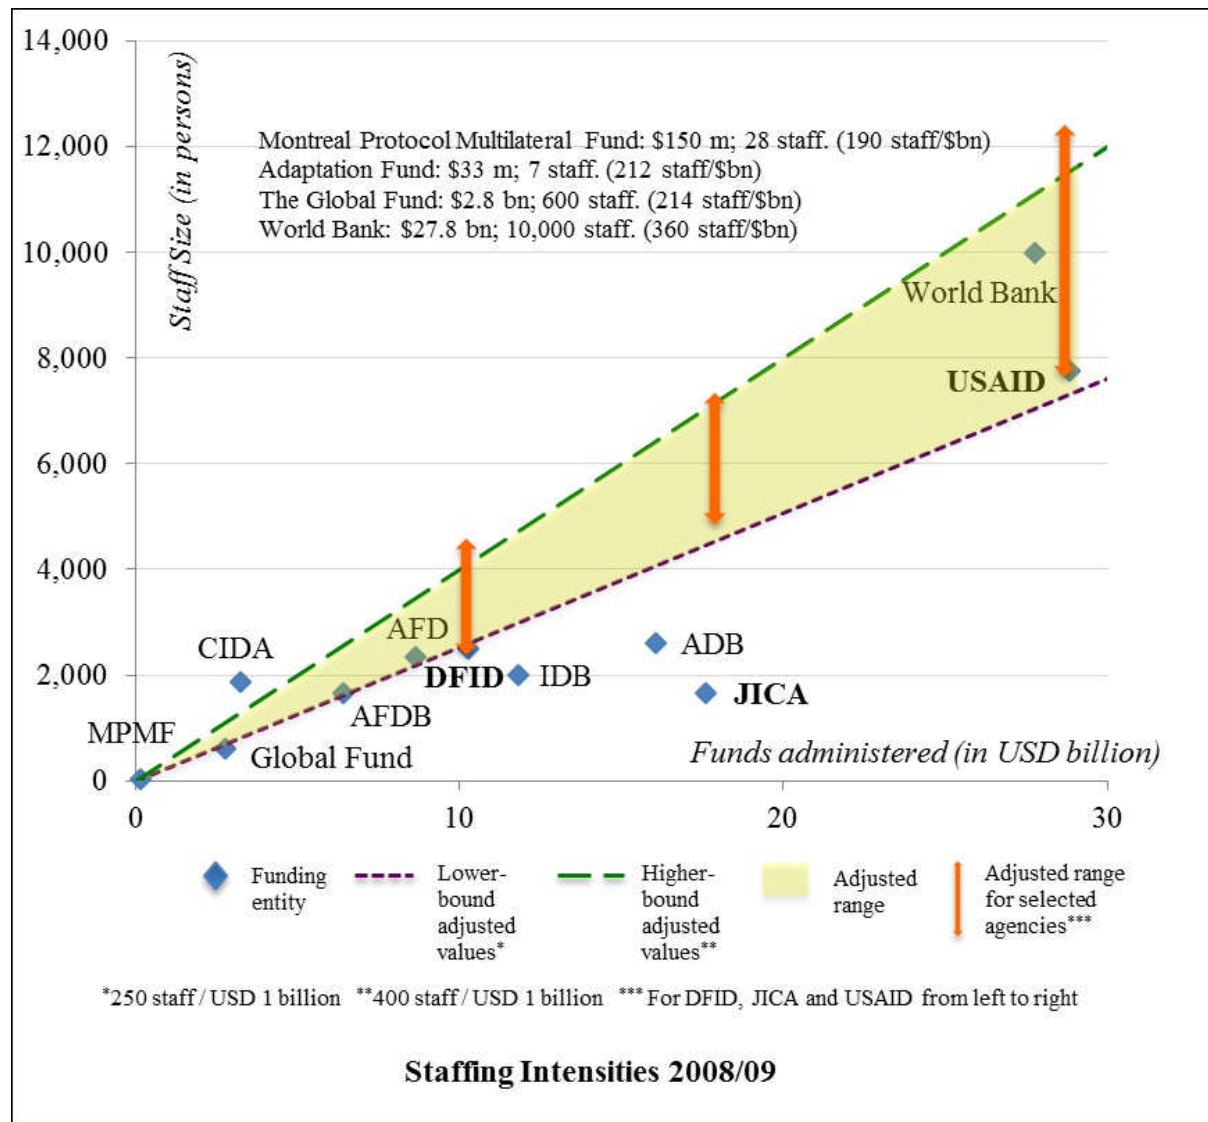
14,000
12,000
10,000
8,000
6,000
4,000
2,000
0

Staff Size (in persons)

Montreal Protocol Multilateral Fund: \$150 m; 28 staff. (190 staff/\$bn)
Adaptation Fund: \$33 m; 7 staff. (212 staff/\$bn)
The Global Fund: \$2.8 bn; 600 staff. (214 staff/\$bn)
World Bank: \$27.8 bn; 10,000 staff. (360 staff/\$bn)

World Bank
USAID
CIDA
AFD
ADB
DFID
IDB
JICA
AFDB
MPMF
Global Fund

Funds administered (in USD billion)

0
10
20
30

Funding entity
Lower-bound adjusted values*
Higher-bound adjusted values**
Adjusted range
Adjusted range for selected agencies***

*250 staff / USD 1 billion **400 staff / USD 1 billion *** For DFID, JICA and USAID from left to right

Staffing Intensities 2008/09